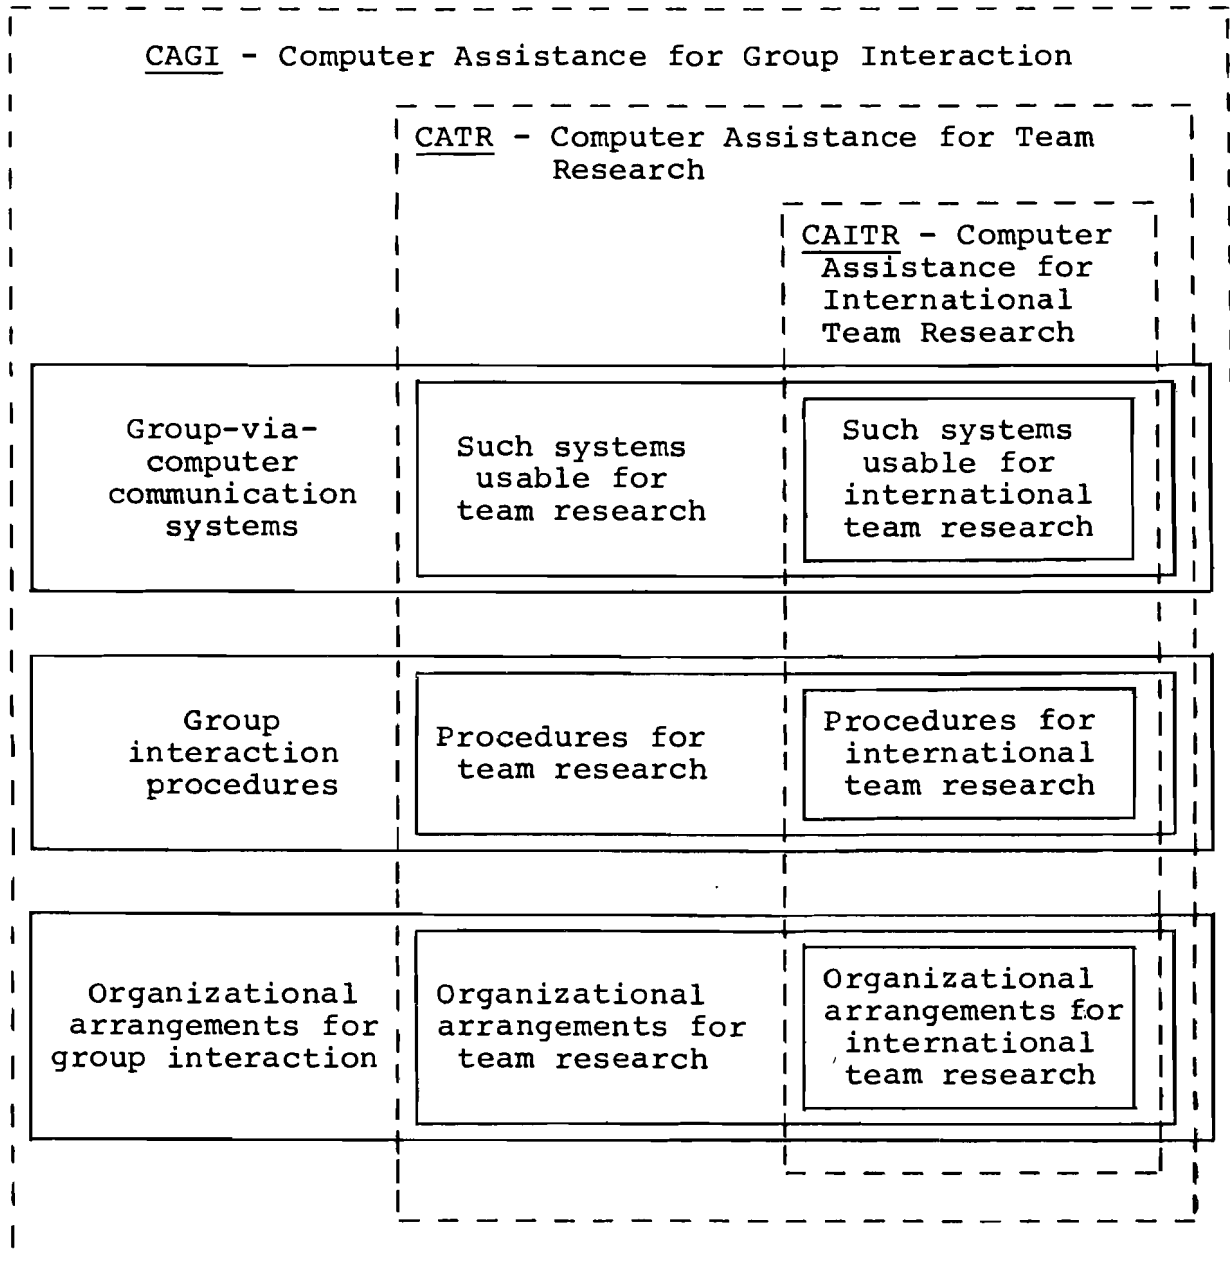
CAGI - Computer Assistance for Group Interaction

CATR - Computer Assistance for Team Research

CAITR - Computer Assistance for International Team Research

Group-via-computer communication systems

Such systems usable for team research

Such systems usable for international team research

Group interaction procedures

Procedures for team research

Procedures for international team research

Organizational arrangements for group interaction

Organizational arrangements for team research

Organizational arrangements for international team research